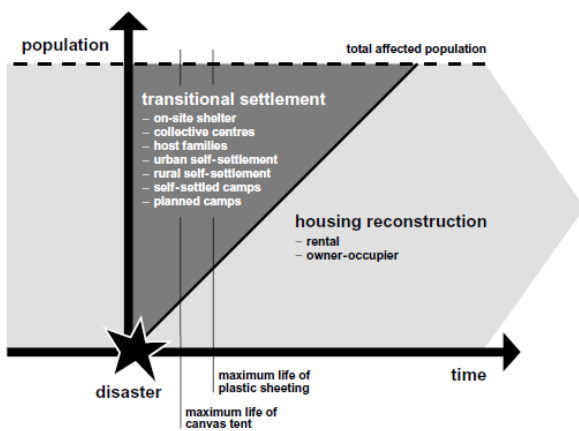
population

total affected population

transitional settlement
– on-site shelter
– collective centres
– host families
– urban self-settlement
– rural self-settlement
– self-settled camps
– planned camps

housing reconstruction
– rental
– owner-occupier

disaster

time

maximum life of plastic sheeting

maximum life of canvas tent